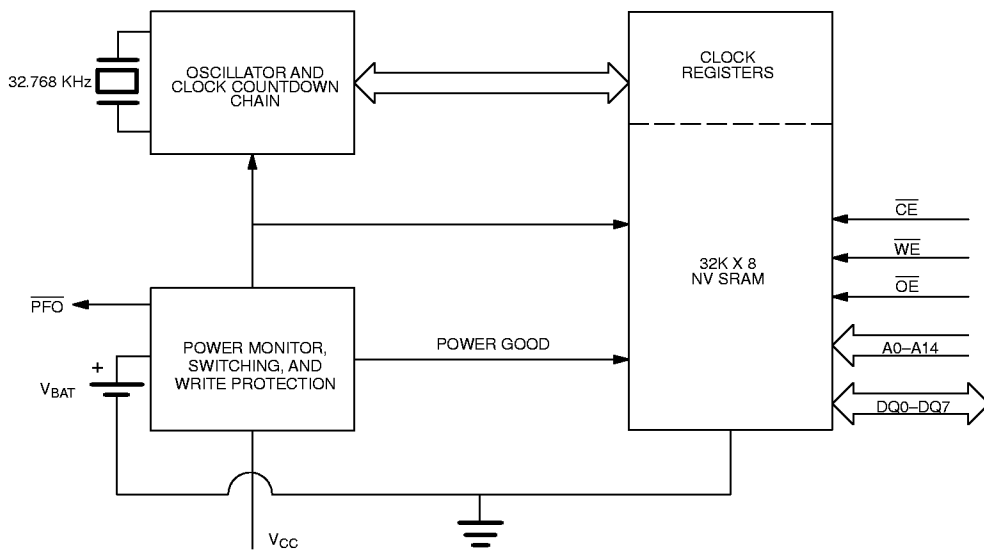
32.768 KHz

OSCILLATOR AND CLOCK COUNTDOWN CHAIN

CLOCK REGISTERS

32K X 8 NV SRAM

$\overline{CE}$

$\overline{WE}$

$\overline{OE}$

A0–A14

DQ0–DQ7

$\overline{PFO}$

POWER MONITOR, SWITCHING, AND WRITE PROTECTION

POWER GOOD

+

$V_{BAT}$

$V_{CC}$